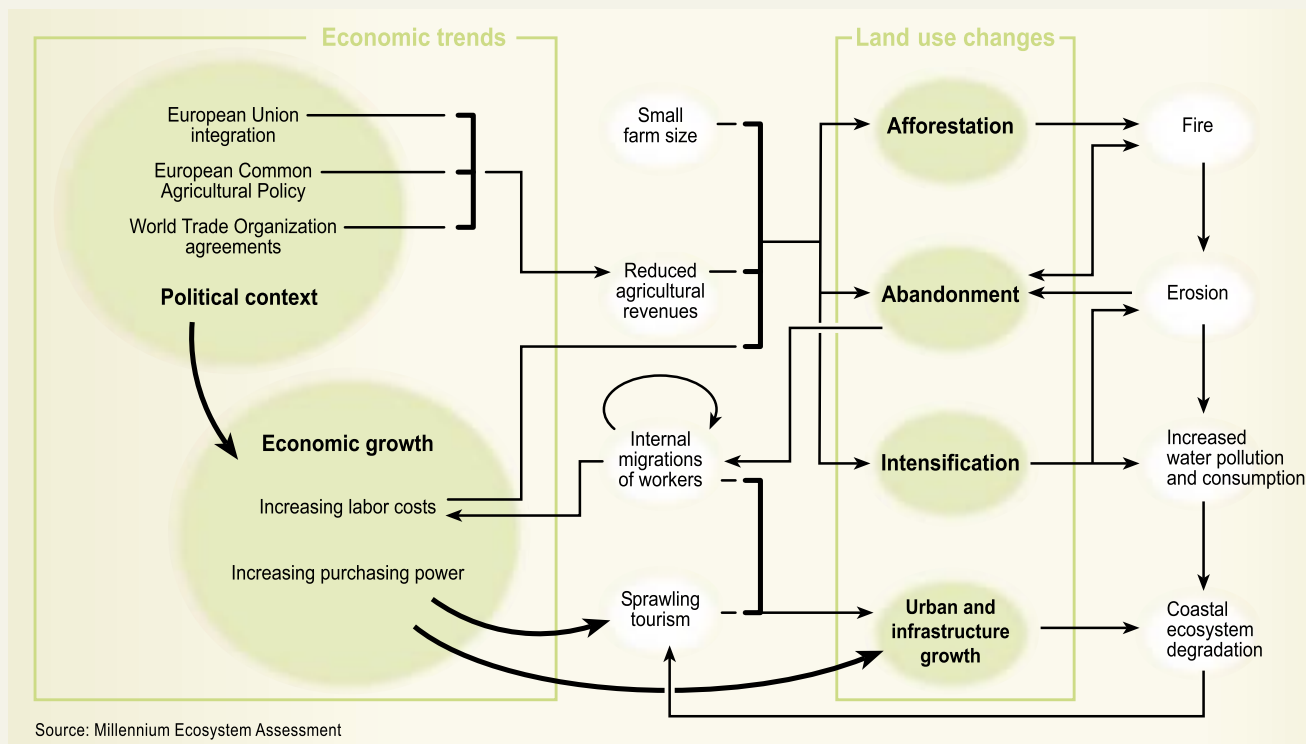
Economic trends

Land use changes

European Union integration

European Common Agricultural Policy

World Trade Organization agreements

Political context

Small farm size

Reduced agricultural revenues

Afforestation

Fire

Abandonment

Erosion

Economic growth

Internal migrations of workers

Intensification

Increased water pollution and consumption

Increasing labor costs

Increasing purchasing power

Sprawling tourism

Urban and infrastructure growth

Coastal ecosystem degradation

Source: Millennium Ecosystem Assessment